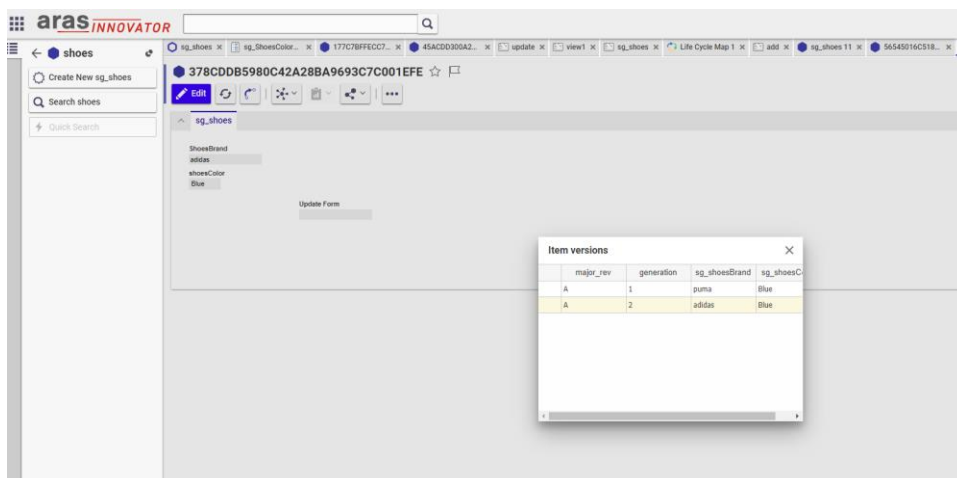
aras INNOVATOR

shoes

Create New sg_shoes

Search shoes

Quick Search

sg_shoes × sg_ShoesColor... × 177C7BFFECC7... × 45ACDD300A2... × update × view1 × sg_shoes × Life Cycle Map 1 × add × sg_shoes 11 × 56545016C518... ×

378CDDB5980C42A28BA9693C7C001EFE

Edit

sg_shoes

ShoesBrand
adidas
shoesColor
Blue

Update Form

Item versions

| major_rev | generation | sg_shoesBrand | sg_shoesC |
|---|---|---|---|
| A | 1 | puma | Blue |
| A | 2 | adidas | Blue |